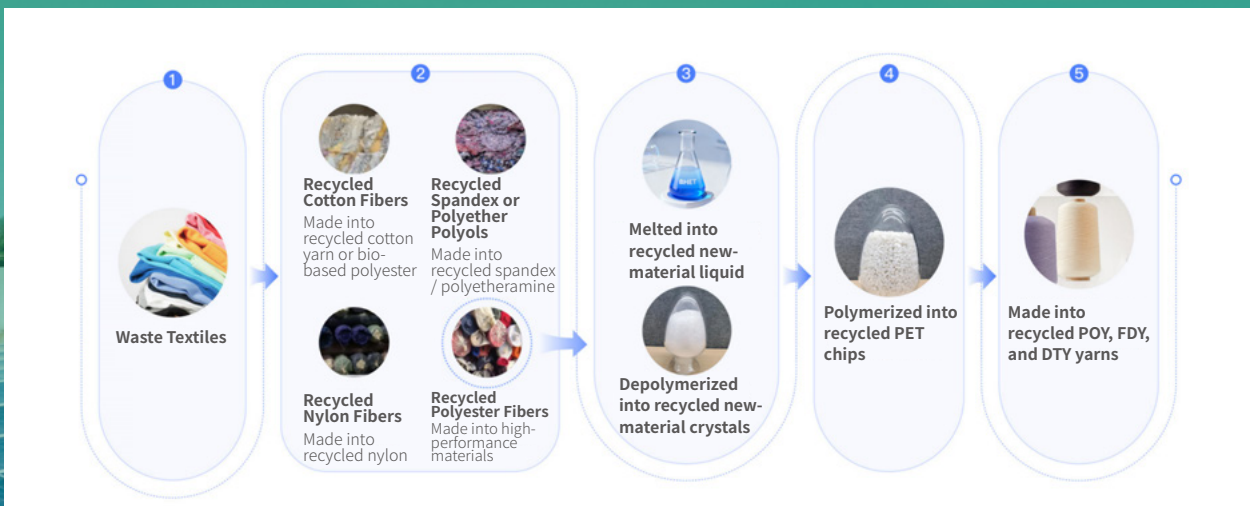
1

Waste Textiles

2

Recycled Cotton Fibers
Made into recycled cotton yarn or bio-based polyester

Recycled Spandex or Polyether Polyols
Made into recycled spandex / polyetheramine

Recycled Nylon Fibers
Made into recycled nylon

Recycled Polyester Fibers
Made into high-performance materials

3

Melted into recycled new-material liquid

Depolymerized into recycled new-material crystals

4

Polymerized into recycled PET chips

5

Made into recycled POY, FDY, and DTY yarns